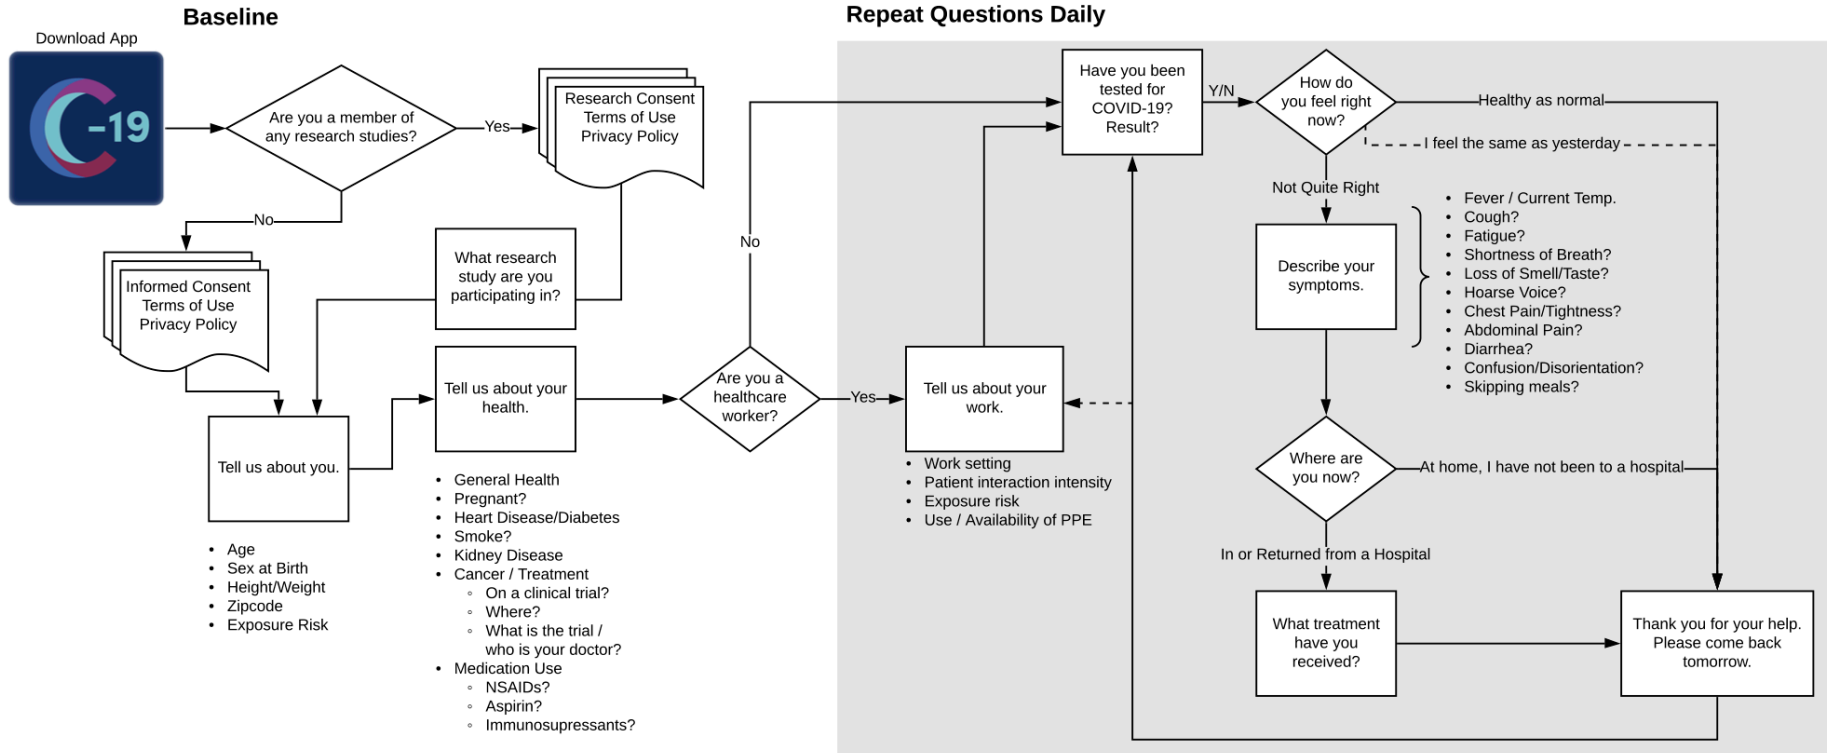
Baseline

Repeat Questions Daily

Download App

C-19

Are you a member of any research studies?

Yes

Research Consent
Terms of Use
Privacy Policy

No

Informed Consent
Terms of Use
Privacy Policy

What research study are you participating in?

Tell us about you.

- Age
- Sex at Birth
- Height/Weight
- Zipcode
- Exposure Risk

Tell us about your health.

- General Health
- Pregnant?
- Heart Disease/Diabetes
- Smoke?
- Kidney Disease
- Cancer / Treatment
  - On a clinical trial?
  - Where?
  - What is the trial / who is your doctor?
- Medication Use
  - NSAIDs?
  - Aspirin?
  - Immunosupressants?

Are you a healthcare worker?

No

Yes

Tell us about your work.

- Work setting
- Patient interaction intensity
- Exposure risk
- Use / Availability of PPE

Have you been tested for COVID-19? Result?

Y/N

How do you feel right now?

Healthy as normal

I feel the same as yesterday

Not Quite Right

Describe your symptoms.

- Fever / Current Temp.
- Cough?
- Fatigue?
- Shortness of Breath?
- Loss of Smell/Taste?
- Hoarse Voice?
- Chest Pain/Tightness?
- Abdominal Pain?
- Diarrhea?
- Confusion/Disorientation?
- Skipping meals?

Where are you now?

At home, I have not been to a hospital

In or Returned from a Hospital

What treatment have you received?

Thank you for your help. Please come back tomorrow.